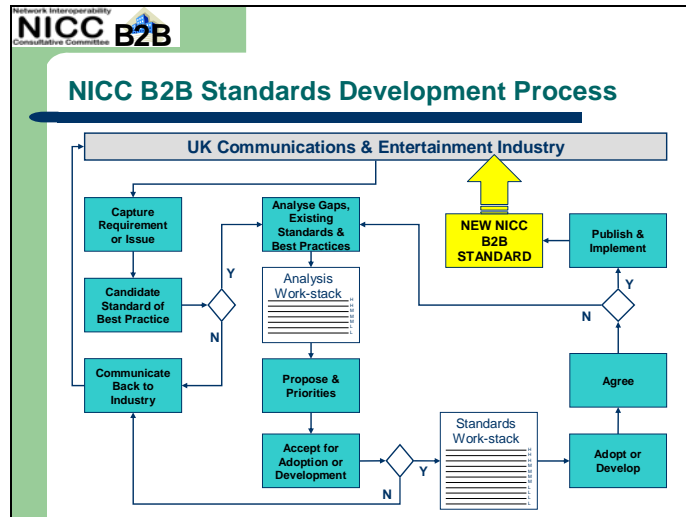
Network Interoperability Consultative Committee
NICC B2B

NICC B2B Standards Development Process

UK Communications & Entertainment Industry

Capture Requirement or Issue

Candidate Standard of Best Practice

Communicate Back to Industry

Analyse Gaps, Existing Standards & Best Practices

Analysis Work-stack

Propose & Priorities

Accept for Adoption or Development

Standards Work-stack

NEW NICC B2B STANDARD

Publish & Implement

Agree

Adopt or Develop

Y

N

Y

N

Y

N